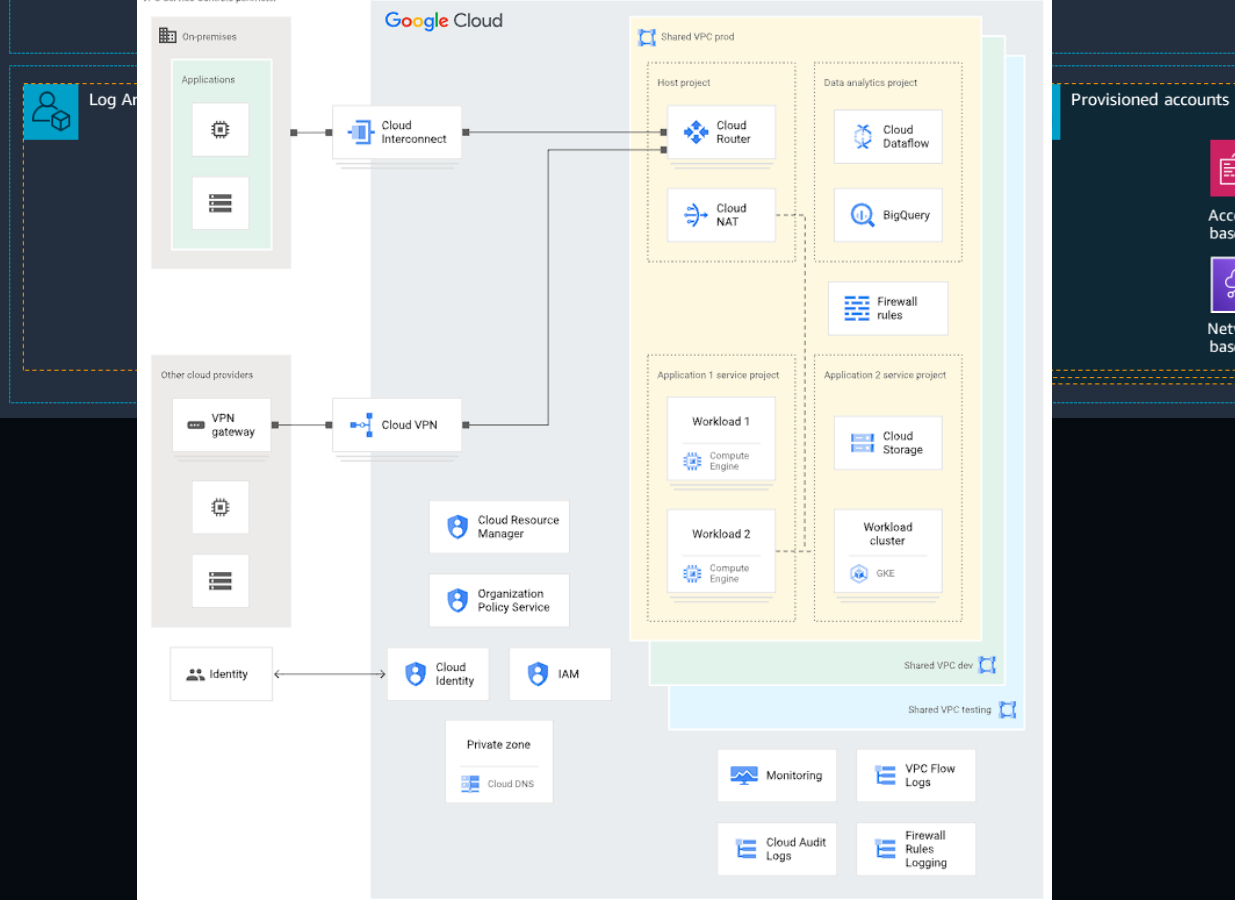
Log An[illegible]

Provisioned accounts

Acc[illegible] bas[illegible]

Netv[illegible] bas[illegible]

On-premises

Applications

Google Cloud

Cloud Interconnect

Shared VPC prod

Host project

Cloud Router

Cloud NAT

Data analytics project

Cloud Dataflow

BigQuery

Firewall rules

Other cloud providers

VPN gateway

Cloud VPN

Application 1 service project

Workload 1

Compute Engine

Workload 2

Compute Engine

Application 2 service project

Cloud Storage

Workload cluster

GKE

Cloud Resource Manager

Organization Policy Service

Identity

Cloud Identity

IAM

Shared VPC dev

Shared VPC testing

Private zone

Cloud DNS

Monitoring

VPC Flow Logs

Cloud Audit Logs

Firewall Rules Logging